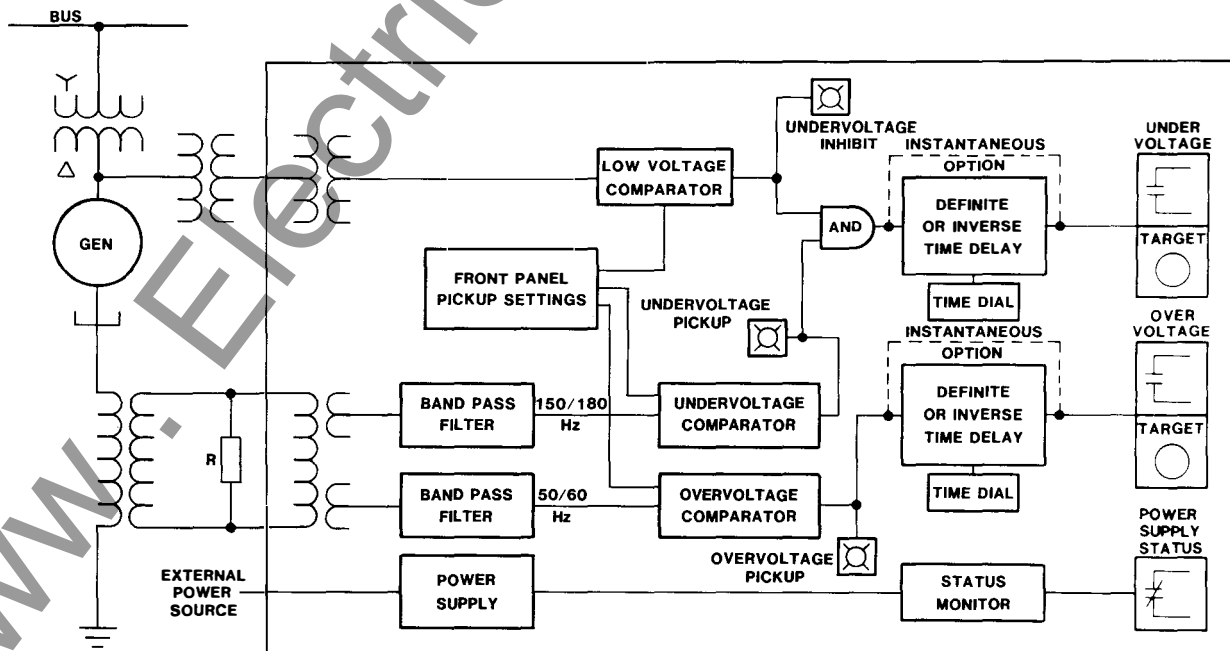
BUS

Y

Δ

GEN

R

UNDERVOLTAGE INHIBIT

LOW VOLTAGE COMPARATOR

AND

INSTANTANEOUS OPTION

DEFINITE OR INVERSE TIME DELAY

UNDER VOLTAGE

TARGET

FRONT PANEL PICKUP SETTINGS

UNDERVOLTAGE PICKUP

TIME DIAL

INSTANTANEOUS OPTION

OVER VOLTAGE

BAND PASS FILTER

150/180 Hz

UNDERVOLTAGE COMPARATOR

DEFINITE OR INVERSE TIME DELAY

TARGET

BAND PASS FILTER

50/60 Hz

OVERVOLTAGE COMPARATOR

TIME DIAL

OVERVOLTAGE PICKUP

POWER SUPPLY STATUS

EXTERNAL POWER SOURCE

POWER SUPPLY

STATUS MONITOR

www.Electric